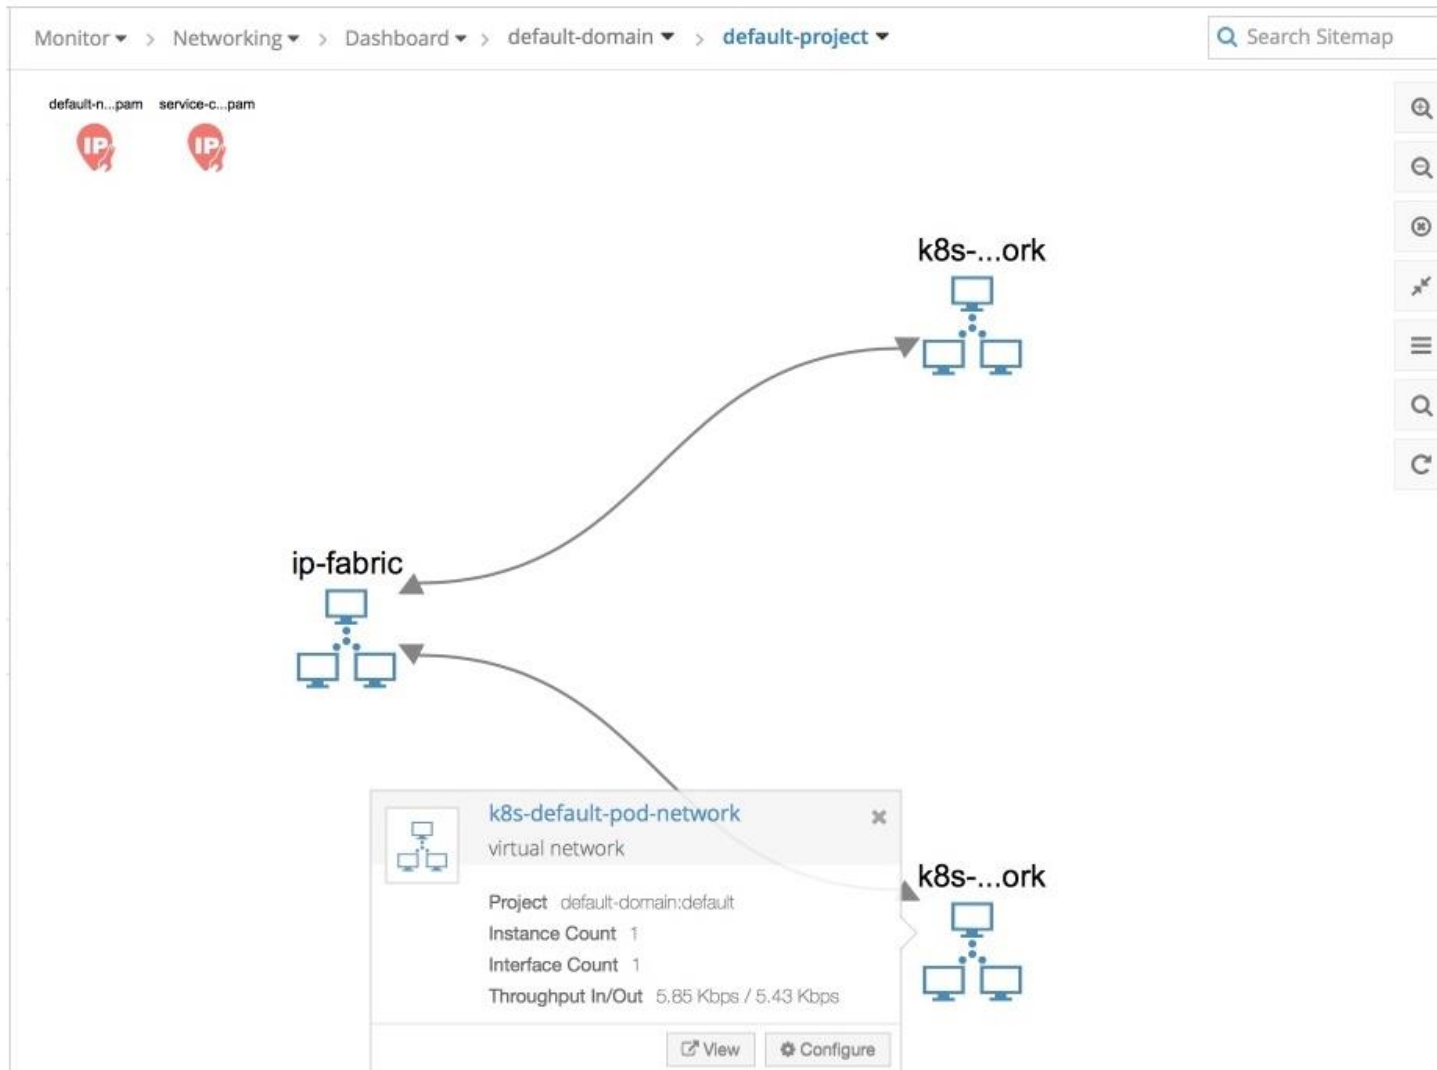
Monitor > Networking > Dashboard > default-domain > default-project

Search Sitemap

default-n...pam service-c...pam

IP IP

k8s-...ork

ip-fabric

k8s-default-pod-network
virtual network

Project default-domain:default
Instance Count 1
Interface Count 1
Throughput In/Out 5.85 Kbps / 5.43 Kbps

View Configure

k8s-...ork